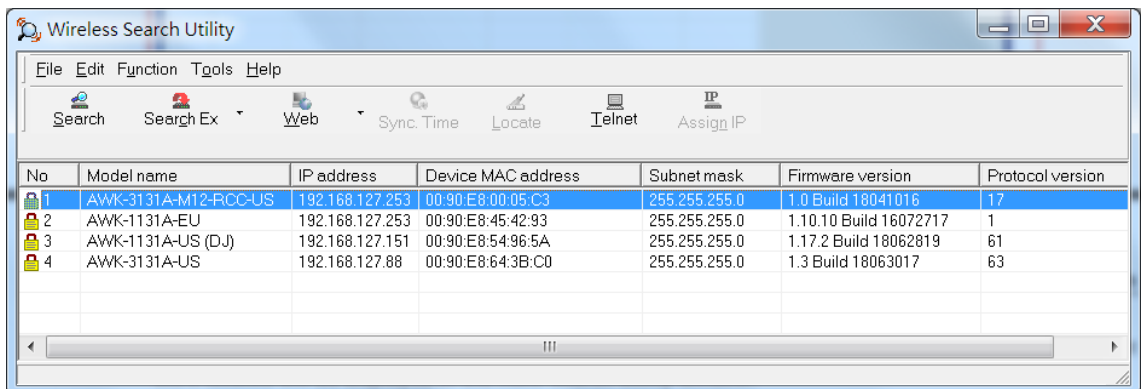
Wireless Search Utility

File Edit Function Tools Help

Search Search Ex Web Sync. Time Locate Telnet Assign IP

| No | Model name | IP address | Device MAC address | Subnet mask | Firmware version | Protocol version |
|---|---|---|---|---|---|---|
| 1 | AWK-3131A-M12-RCC-US | 192.168.127.253 | 00:90:E8:00:05:C3 | 255.255.255.0 | 1.0 Build 18041016 | 17 |
| 2 | AWK-1131A-EU | 192.168.127.253 | 00:90:E8:45:42:93 | 255.255.255.0 | 1.10.10 Build 16072717 | 1 |
| 3 | AWK-1131A-US (DJ) | 192.168.127.151 | 00:90:E8:54:96:5A | 255.255.255.0 | 1.17.2 Build 18062819 | 61 |
| 4 | AWK-3131A-US | 192.168.127.88 | 00:90:E8:64:3B:C0 | 255.255.255.0 | 1.3 Build 18063017 | 63 |